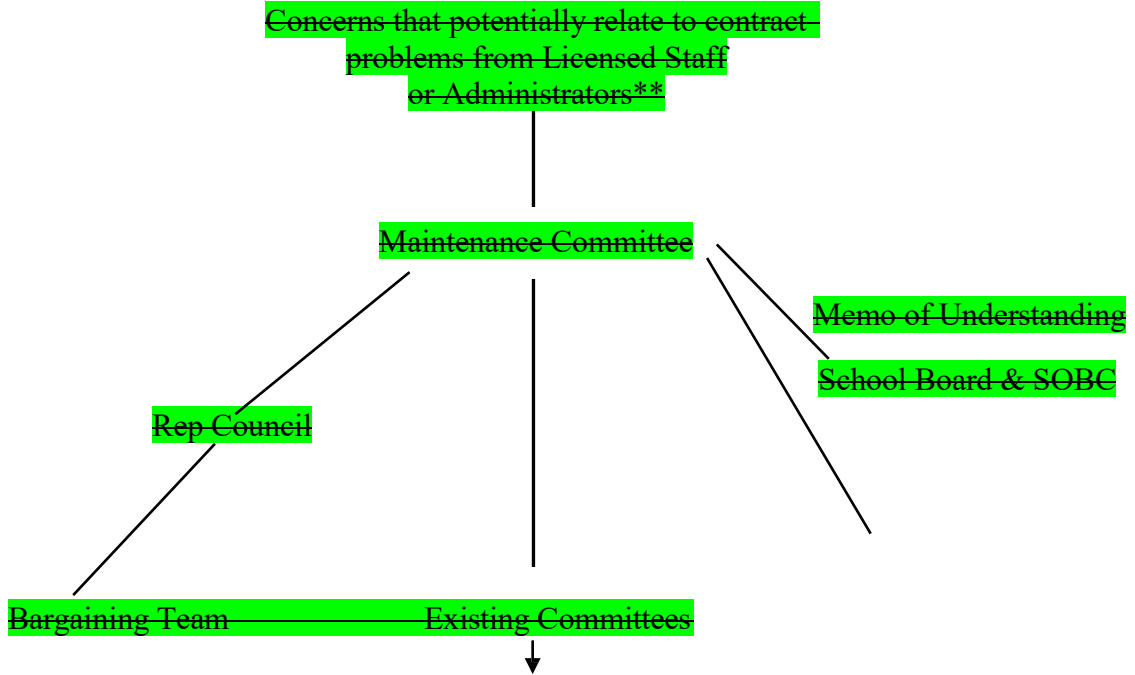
Concerns that potentially relate to contract problems from Licensed Staff or Administrators**

Maintenance Committee

Memo of Understanding

School Board & SOBC

Rep Council

Bargaining Team

Existing Committees